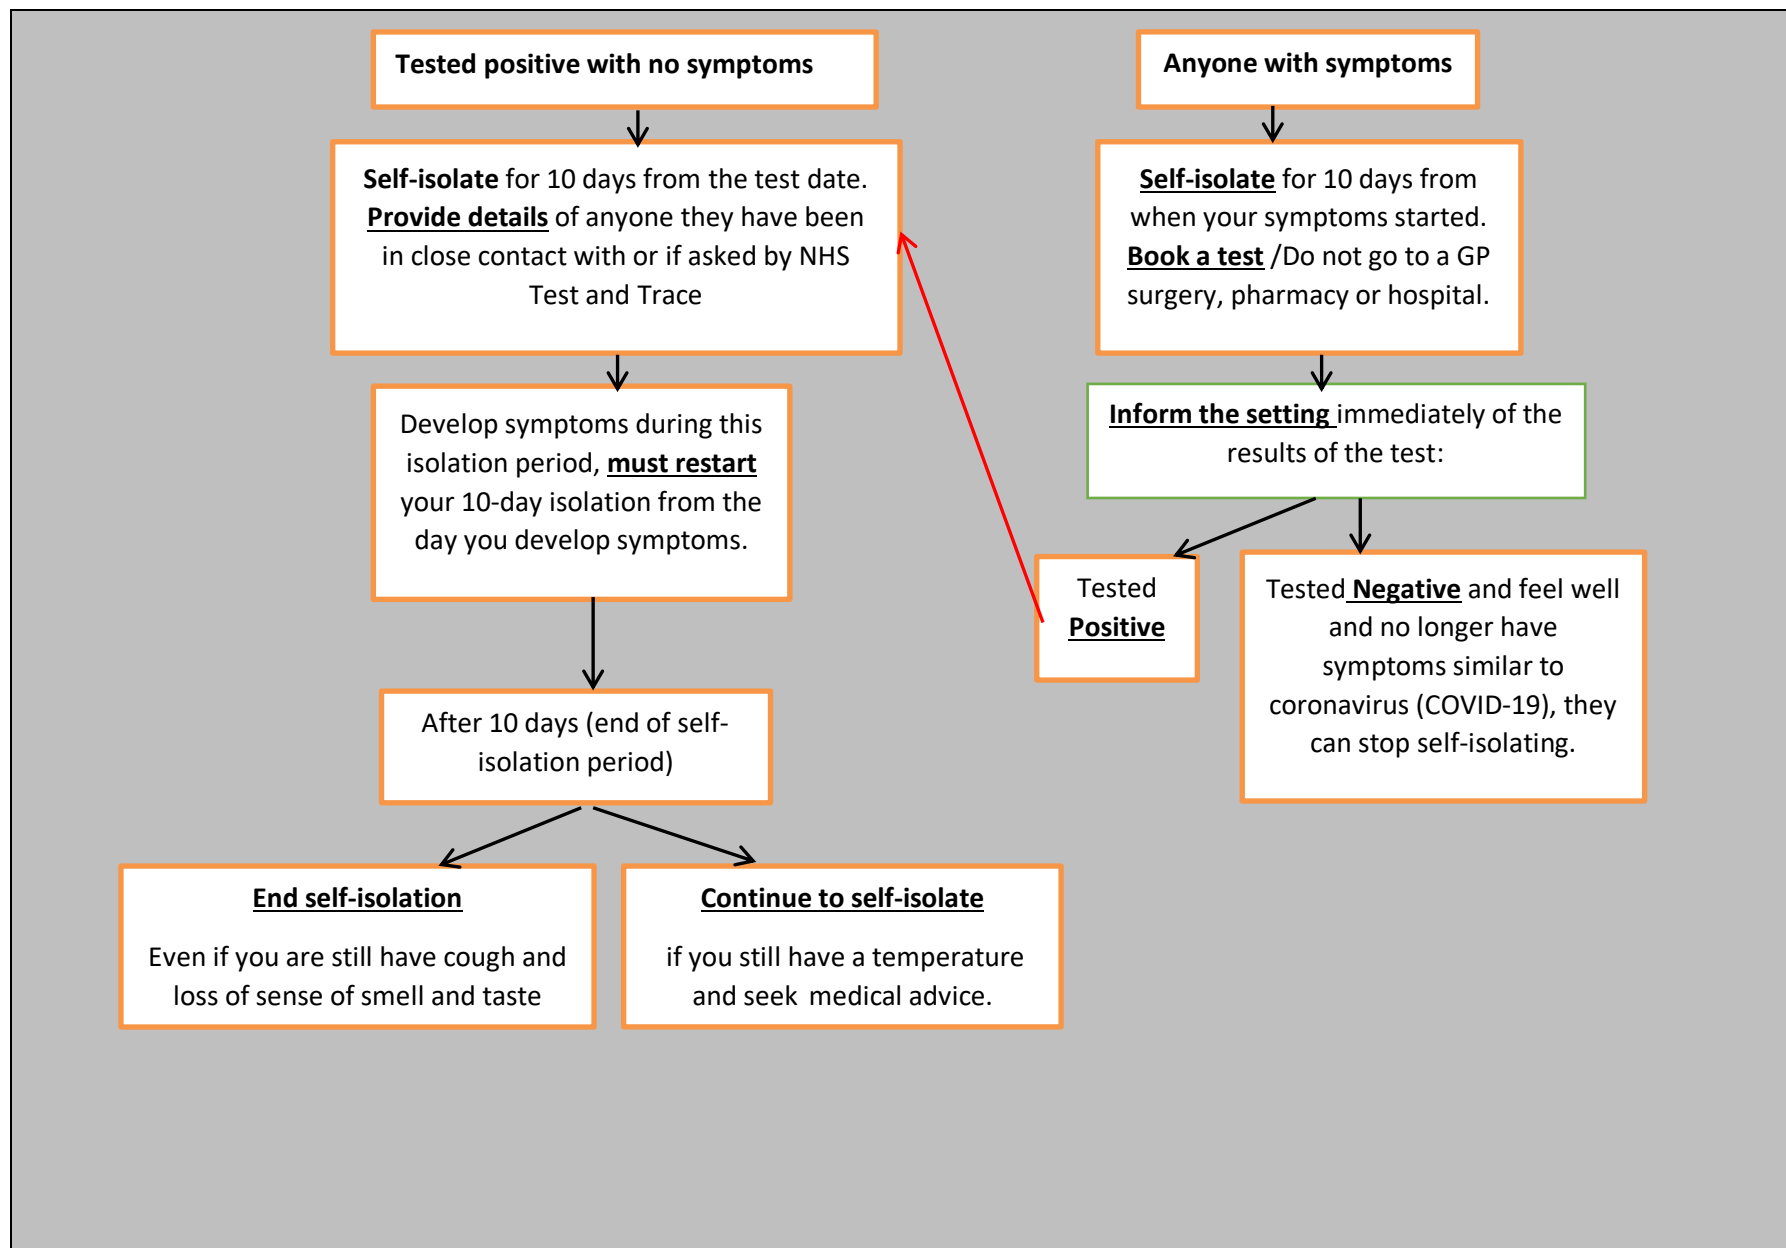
Tested positive with no symptoms

Self-isolate for 10 days from the test date. Provide details of anyone they have been in close contact with or if asked by NHS Test and Trace

Develop symptoms during this isolation period, must restart your 10-day isolation from the day you develop symptoms.

After 10 days (end of self-isolation period)

End self-isolation

Even if you are still have cough and loss of sense of smell and taste

Continue to self-isolate

if you still have a temperature and seek medical advice.

Anyone with symptoms

Self-isolate for 10 days from when your symptoms started. Book a test /Do not go to a GP surgery, pharmacy or hospital.

Inform the setting immediately of the results of the test:

Tested Positive

Tested Negative and feel well and no longer have symptoms similar to coronavirus (COVID-19), they can stop self-isolating.